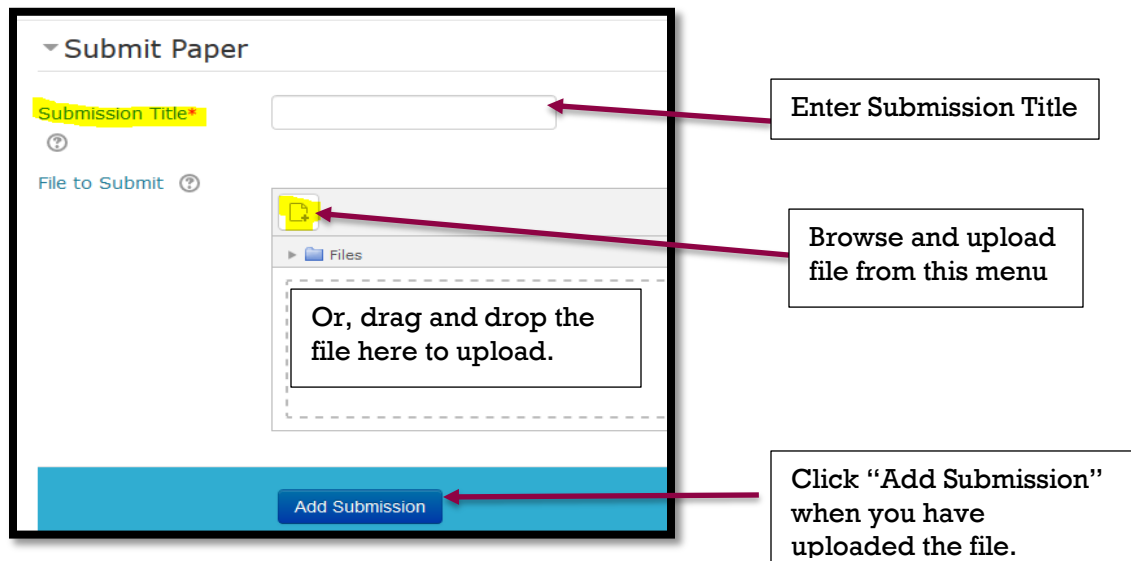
Submit Paper

Submission Title*

File to Submit

Files

Or, drag and drop the file here to upload.

Add Submission

Enter Submission Title

Browse and upload file from this menu

Click "Add Submission" when you have uploaded the file.